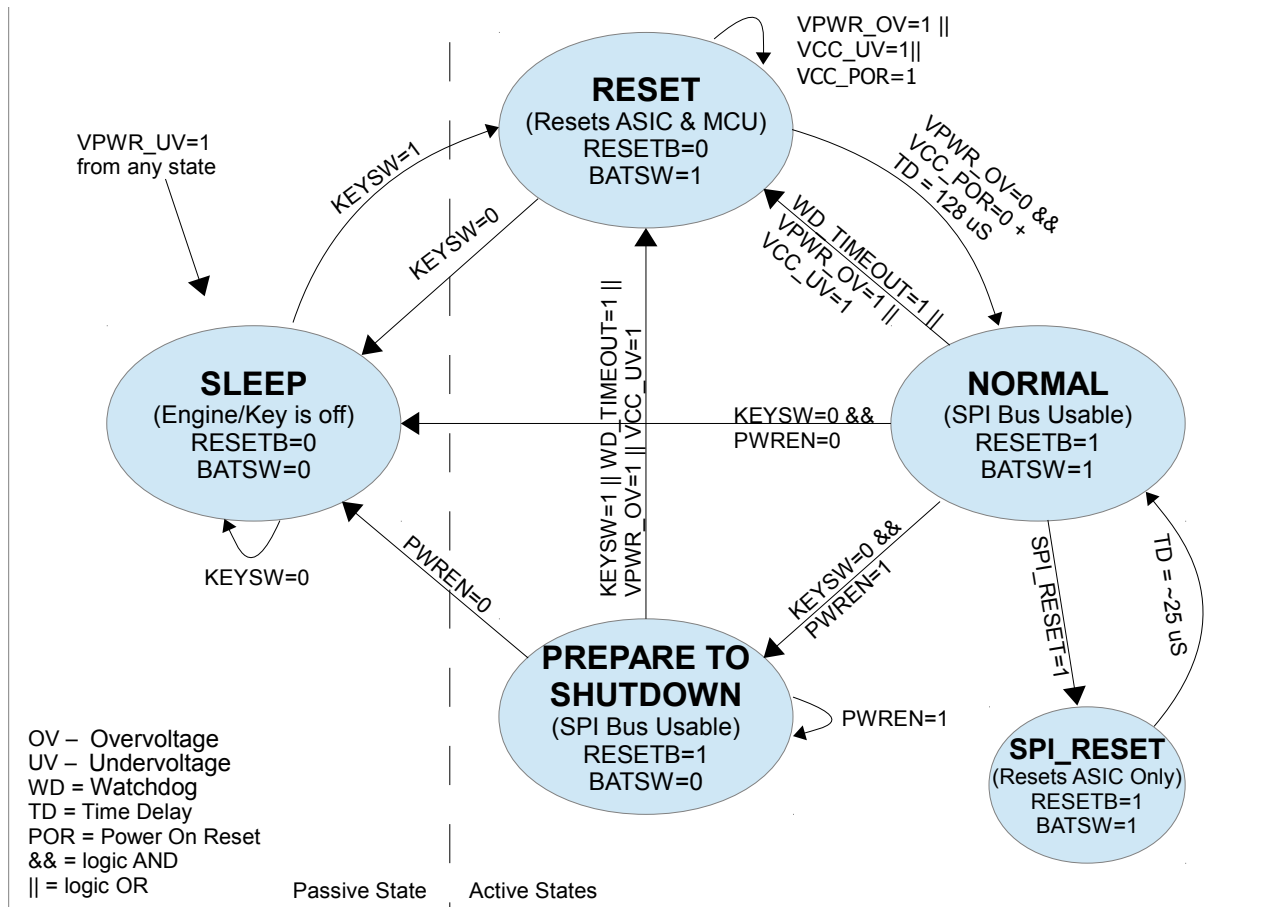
VPWR_OV=1 ||
VCC_UV=1||
VCC_POR=1

RESET
(Resets ASIC & MCU)
RESETB=0
BATSW=1

VPWR_UV=1
from any state

KEYSW=1

KEYSW=0

VPWR_OV=0 &&
VCC_POR=0 +
TD = 128 uS

WD_TIMEOUT=1 ||
VPWR_OV=1 ||
VCC_UV=1

SLEEP
(Engine/Key is off)
RESETB=0
BATSW=0

KEYSW=1 || WD_TIMEOUT=1 ||
VPWR_OV=1 || VCC_UV=1

KEYSW=0 &&
PWREN=0

NORMAL
(SPI Bus Usable)
RESETB=1
BATSW=1

KEYSW=0

PWREN=0

KEYSW=0 &&
PWREN=1

SPI_RESET=1

TD = ~25 uS

PREPARE TO
SHUTDOWN
(SPI Bus Usable)
RESETB=1
BATSW=0

PWREN=1

SPI_RESET
(Resets ASIC Only)
RESETB=1
BATSW=1

OV – Overvoltage
UV – Undervoltage
WD = Watchdog
TD = Time Delay
POR = Power On Reset
&& = logic AND
|| = logic OR

Passive State

Active States